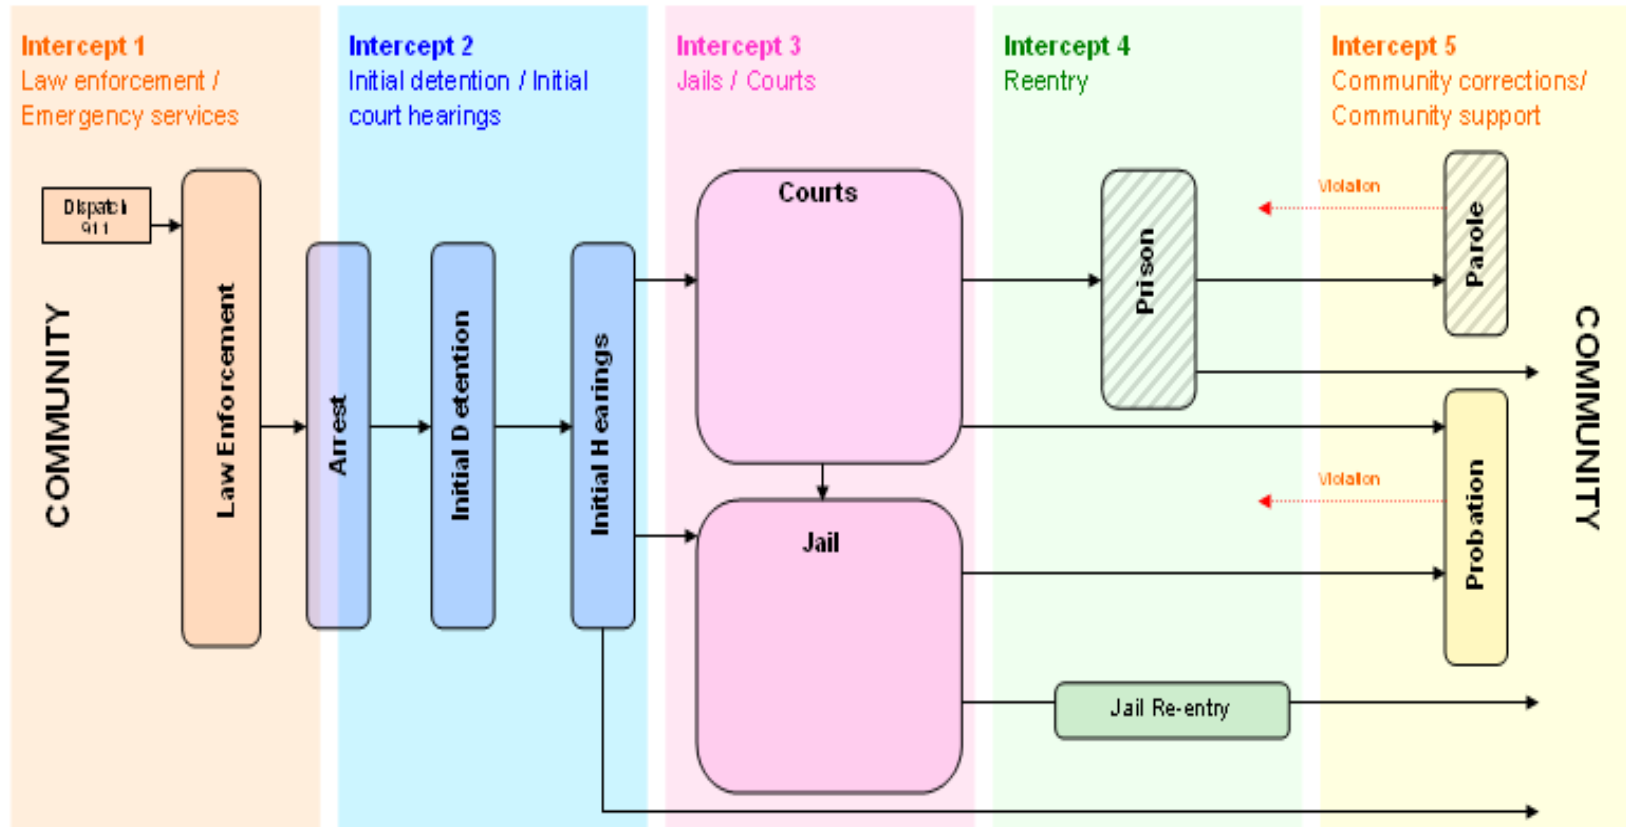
Intercept 1
Law enforcement / Emergency services

Intercept 2
Initial detention / Initial court hearings

Intercept 3
Jails / Courts

Intercept 4
Reentry

Intercept 5
Community corrections/ Community support

Dispatch 911

COMMUNITY

Law Enforcement

Arrest

Initial Detention

Initial Hearings

Courts

Jail

Prison

Violation

Parole

Violation

Probation

Jail Re-entry

COMMUNITY